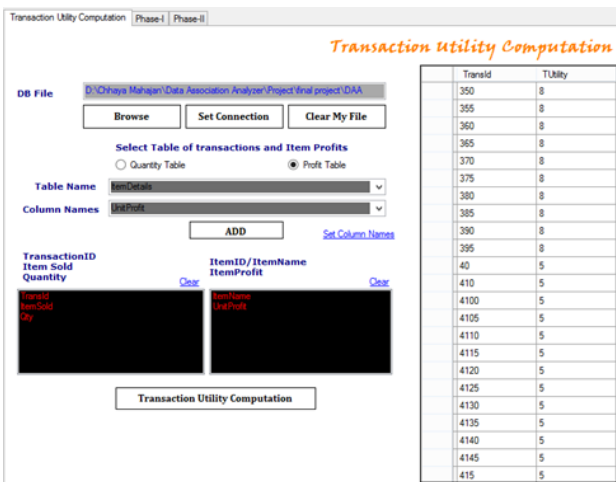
Transaction Utility Computation | Phase-I | Phase-II

Transaction utility Computation

DB File D:\Chhaya Mahajan\Data Association Analyzer\Project\final project\DAA

Browse | Set Connection | Clear My File

Select Table of transactions and Item Profits

Quantity Table | Profit Table

Table Name ItemDetails

Column Names UnitProfit

ADD

Set Column Names

TransactionID
Item Sold
Quantity

Clear

TransId
ItemSold
Qty

ItemID/ItemName
ItemProfit

Clear

ItemName
UnitProfit

Transaction Utility Computation

| TransId | TUtility |
|---|---|
| 350 | 8 |
| 355 | 8 |
| 360 | 8 |
| 365 | 8 |
| 370 | 8 |
| 375 | 8 |
| 380 | 8 |
| 385 | 8 |
| 390 | 8 |
| 395 | 8 |
| 40 | 5 |
| 410 | 5 |
| 4100 | 5 |
| 4105 | 5 |
| 4110 | 5 |
| 4115 | 5 |
| 4120 | 5 |
| 4125 | 5 |
| 4130 | 5 |
| 4135 | 5 |
| 4140 | 5 |
| 4145 | 5 |
| 415 | 5 |